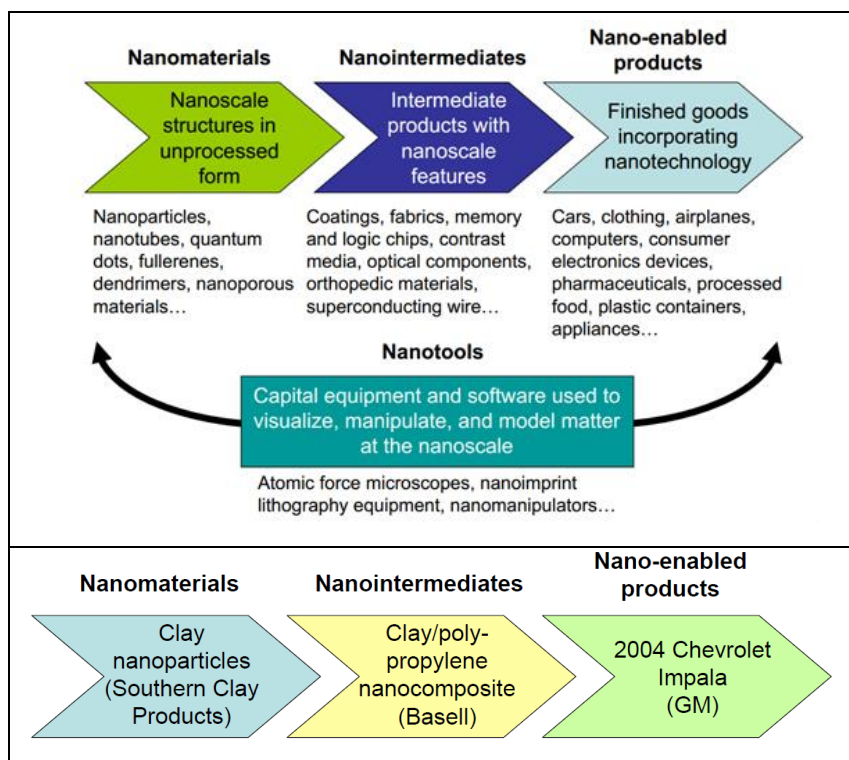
Nanomaterials

Nanoscale structures in unprocessed form

Nanoparticles, nanotubes, quantum dots, fullerenes, dendrimers, nanoporous materials…

Nanointermediates

Intermediate products with nanoscale features

Coatings, fabrics, memory and logic chips, contrast media, optical components, orthopedic materials, superconducting wire…

Nano-enabled products

Finished goods incorporating nanotechnology

Cars, clothing, airplanes, computers, consumer electronics devices, pharmaceuticals, processed food, plastic containers, appliances…

Nanotools

Capital equipment and software used to visualize, manipulate, and model matter at the nanoscale

Atomic force microscopes, nanoimprint lithography equipment, nanomanipulators…

Nanomaterials

Clay nanoparticles (Southern Clay Products)

Nanointermediates

Clay/polypropylene nanocomposite (Basell)

Nano-enabled products

2004 Chevrolet Impala (GM)